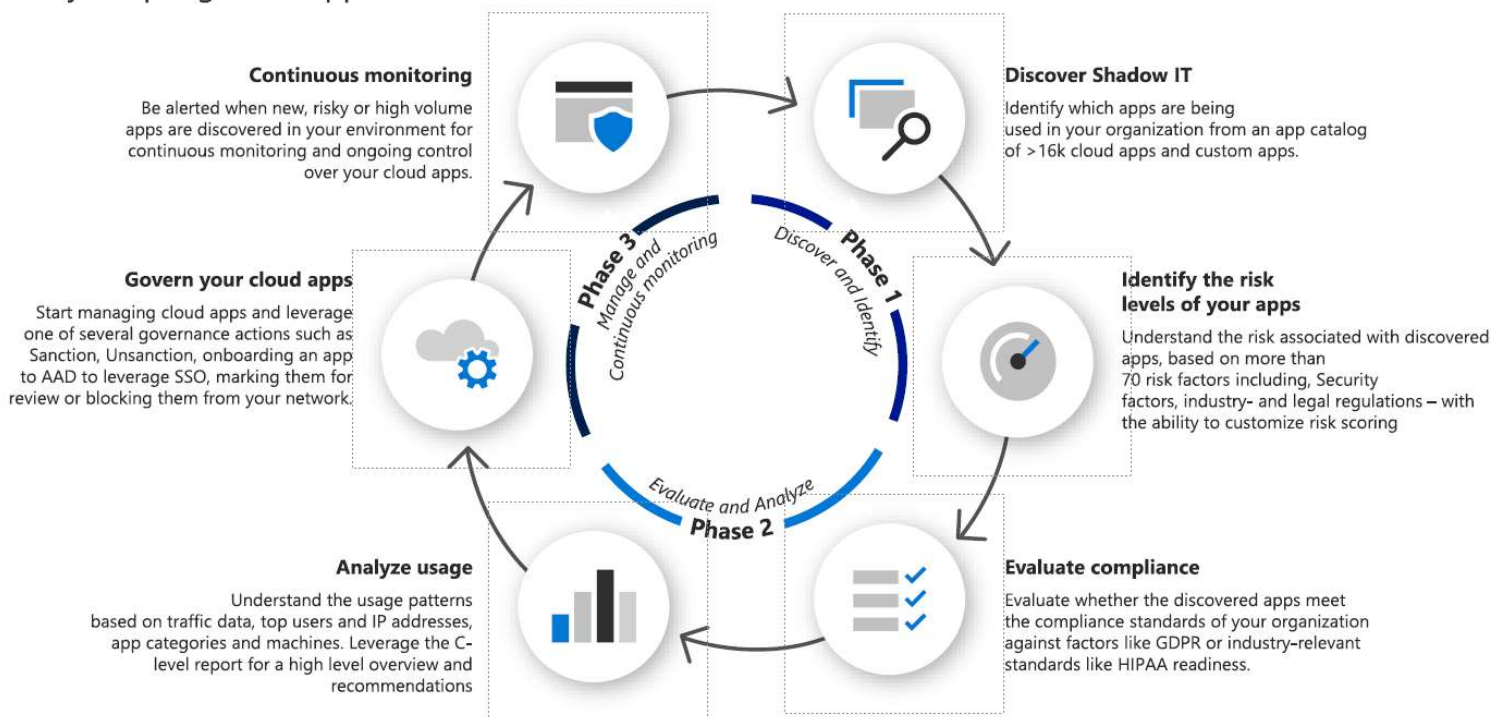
Continuous monitoring

Be alerted when new, risky or high volume apps are discovered in your environment for continuous monitoring and ongoing control over your cloud apps.

Discover Shadow IT

Identify which apps are being used in your organization from an app catalog of >16k cloud apps and custom apps.

Phase 3
Manage and Continuous monitoring

Phase 1
Discover and Identify

Govern your cloud apps

Start managing cloud apps and leverage one of several governance actions such as Sanction, Unsanction, onboarding an app to AAD to leverage SSO, marking them for review or blocking them from your network.

Identify the risk levels of your apps

Understand the risk associated with discovered apps, based on more than 70 risk factors including, Security factors, industry- and legal regulations – with the ability to customize risk scoring

Evaluate and Analyze
Phase 2

Analyze usage

Understand the usage patterns based on traffic data, top users and IP addresses, app categories and machines. Leverage the C-level report for a high level overview and recommendations

Evaluate compliance

Evaluate whether the discovered apps meet the compliance standards of your organization against factors like GDPR or industry-relevant standards like HIPAA readiness.